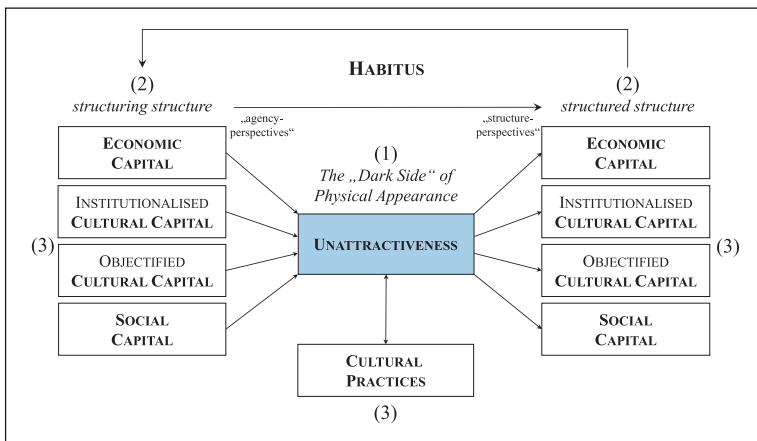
HABITUS

(2)
structuring structure

„agency-perspectives“

(2)
structured structure

„structure-perspectives“

ECONOMIC CAPITAL

INSTITUTIONALISED CULTURAL CAPITAL

(3)

OBJECTIFIED CULTURAL CAPITAL

SOCIAL CAPITAL

(1)
The „Dark Side“ of Physical Appearance

UNATTRACTIVENESS

CULTURAL PRACTICES

(3)

ECONOMIC CAPITAL

INSTITUTIONALISED CULTURAL CAPITAL

OBJECTIFIED CULTURAL CAPITAL

(3)

SOCIAL CAPITAL